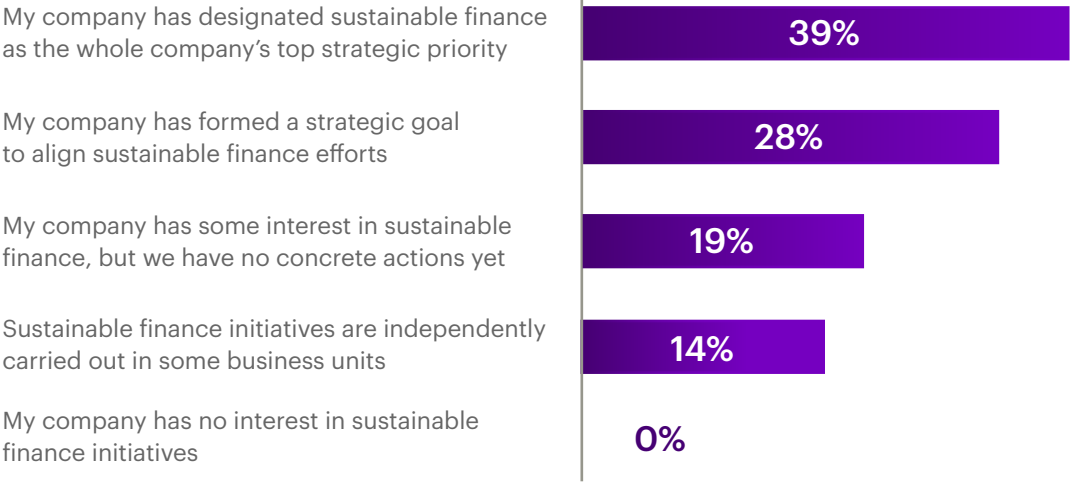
My company has designated sustainable finance as the whole company’s top strategic priority

39%

My company has formed a strategic goal to align sustainable finance efforts

28%

My company has some interest in sustainable finance, but we have no concrete actions yet

19%

Sustainable finance initiatives are independently carried out in some business units

14%

My company has no interest in sustainable finance initiatives

0%